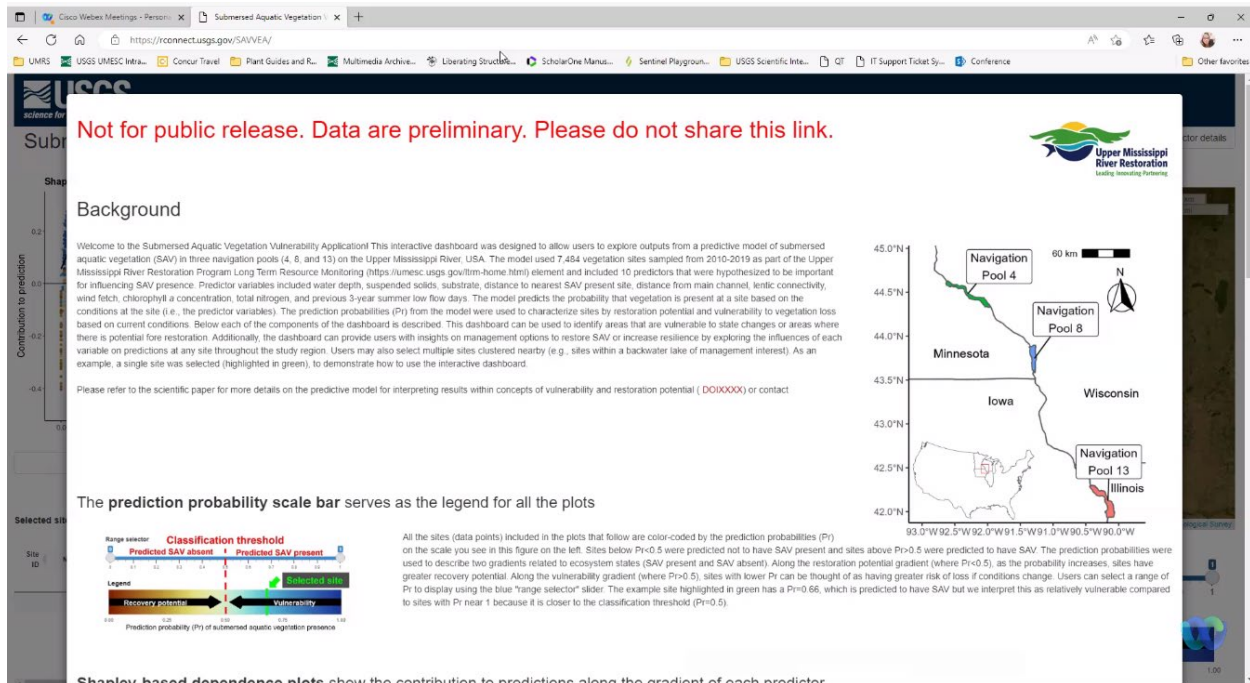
Cisco Webex Meetings - Persona ×
Submersed Aquatic Vegetation V ×
+

https://rconnect.usgs.gov/SAVVEA/

UMRS
USGS UMESC Intra...
Concur Travel
Plant Guides and R...
Multimedia Archive...
Liberating Structure...
ScholarOne Manus...
Sentinel Playgroun...
USGS Scientific Inte...
QT
IT Support Ticket Sy...
Conference
Other favorites

Not for public release. Data are preliminary. Please do not share this link.

Upper Mississippi River Restoration
Leading Innovating Partnering

Background

Welcome to the Submersed Aquatic Vegetation Vulnerability Application! This interactive dashboard was designed to allow users to explore outputs from a predictive model of submersed aquatic vegetation (SAV) in three navigation pools (4, 8, and 13) on the Upper Mississippi River, USA. The model used 7,484 vegetation sites sampled from 2010-2019 as part of the Upper Mississippi River Restoration Program Long Term Resource Monitoring (https://umesc.usgs.gov/ltrm-home.html) element and included 10 predictors that were hypothesized to be important for influencing SAV presence. Predictor variables included water depth, suspended solids, substrate, distance to nearest SAV present site, distance from main channel, lentic connectivity, wind fetch, chlorophyll a concentration, total nitrogen, and previous 3-year summer low flow days. The model predicts the probability that vegetation is present at a site based on the conditions at the site (i.e., the predictor variables). The prediction probabilities (Pr) from the model were used to characterize sites by restoration potential and vulnerability to vegetation loss based on current conditions. Below each of the components of the dashboard is described. This dashboard can be used to identify areas that are vulnerable to state changes or areas where there is potential fore restoration. Additionally, the dashboard can provide users with insights on management options to restore SAV or increase resilience by exploring the influences of each variable on predictions at any site throughout the study region. Users may also select multiple sites clustered nearby (e.g., sites within a backwater lake of management interest). As an example, a single site was selected (highlighted in green), to demonstrate how to use the interactive dashboard.

Please refer to the scientific paper for more details on the predictive model for interpreting results within concepts of vulnerability and restoration potential ( DOIXXXX) or contact

45.0°N
44.5°N
44.0°N
43.5°N
43.0°N
42.5°N
42.0°N
93.0°W92.5°W92.0°W91.5°W91.0°W90.5°W90.0°W
Navigation Pool 4
60 km
N
Navigation Pool 8
Minnesota
Wisconsin
Iowa
Navigation Pool 13
Illinois

The prediction probability scale bar serves as the legend for all the plots

Range selector
Classification threshold
Predicted SAV absent
Predicted SAV present
Legend
Selected site
Recovery potential
Vulnerability
0.00 0.25 0.50 0.75 1.00
Prediction probability (Pr) of submersed aquatic vegetation presence

All the sites (data points) included in the plots that follow are color-coded by the prediction probabilities (Pr) on the scale you see in this figure on the left. Sites below Pr<0.5 were predicted not to have SAV present and sites above Pr>0.5 were predicted to have SAV. The prediction probabilities were used to describe two gradients related to ecosystem states (SAV present and SAV absent). Along the restoration potential gradient (where Pr<0.5), as the probability increases, sites have greater recovery potential. Along the vulnerability gradient (where Pr>0.5), sites with lower Pr can be thought of as having greater risk of loss if conditions change. Users can select a range of Pr to display using the blue "range selector" slider. The example site highlighted in green has a Pr=0.66, which is predicted to have SAV but we interpret this as relatively vulnerable compared to sites with Pr near 1 because it is closer to the classification threshold (Pr=0.5).

Shapley-based dependence plots show the contribution to predictions along the gradient of each predictor